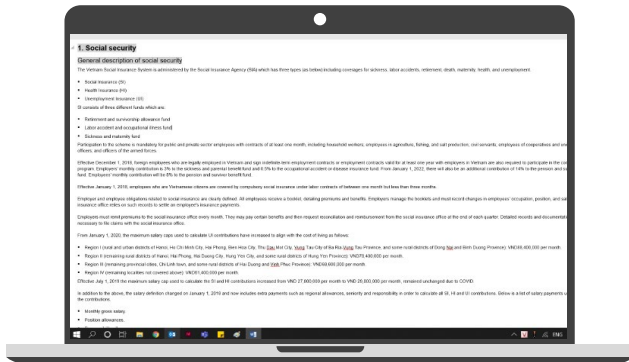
1. Social security

General description of social security

The Vietnam Social Insurance System is administered by the Social Insurance Agency (SIA) which has three types (as below) including coverages for sickness, labor accidents, retirement, death, maternity, health, and unemployment.

- Social insurance (SI)
- Health insurance (HI)
- Unemployment insurance (UI)

SI consists of three different funds which are:

- Retirement and survivorship allowance fund
- Labor accident and occupational illness fund
- Sickness and maternity fund

Participation to the scheme is mandatory for public and private-sector employees with contracts of at least one month, including household workers, employees in agriculture, fishing, and salt production, civil servants, employees of cooperatives and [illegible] officers, and officers of the armed forces.

Effective December 1, 2018, foreign employees who are legally employed in Vietnam and sign indefinite-term employment contracts or employment contracts valid for at least one year with employers in Vietnam are also required to participate in the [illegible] program. Employers' monthly contribution is 3% to the sickness and parental benefit fund and 0.5% to the occupational accident or disease insurance fund. From January 1, 2022, there will also be an additional contribution of 14% to the pension and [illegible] fund. Employees' monthly contribution will be 8% to the pension and survivor benefit fund.

Effective January 1, 2018, employees who are Vietnamese citizens are covered by compulsory social insurance under labor contracts of between one month but less than three months.

Employer and employee obligations related to social insurance are clearly defined. All employees receive a booklet, detailing premiums and benefits. Employers manage the booklets and must record changes in employees' occupation, position, and sa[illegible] insurance office relies on such records to settle an employee's insurance payments.

Employers must remit premiums to the social insurance office every month. They may pay certain benefits and then request reconciliation and reimbursement from the social insurance office at the end of each quarter. Detailed records and documentati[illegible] necessary to file claims with the social insurance office.

From January 1, 2020, the maximum salary caps used to calculate UI contributions have increased to align with the cost of living as follows:

- Region I (rural and urban districts of Hanoi, Ho Chi Minh City, Hai Phong, Bien Hoa City, Thu Dau Mot City, Vung Tau City of Ba Ria-Vung Tau Province, and some rural districts of Dong Nai and Binh Duong Province): VND88,400,000 per month.
- Region II (remaining rural districts of Hanoi, Hai Phong, Hai Duong City, Hung Yen City, and some rural districts of Hung Yen Province): VND78,400,000 per month.
- Region III (remaining provincial cities, Chi Linh town, and some rural districts of Hai Duong and Vinh Phuc Province): VND68,600,000 per month.
- Region IV (remaining localities not covered above): VND61,400,000 per month.

Effective July 1, 2019 the maximum salary cap used to calculate the SI and HI contributions increased from VND 27,800,000 per month to VND 29,800,000 per month, remained unchanged due to COVID.

In addition to the above, the salary definition changed on January 1, 2018 and now includes extra payments such as regional allowances, seniority and responsibility in order to calculate all SI, HI and UI contributions. Below is a list of salary payments u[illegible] the contributions.

- Monthly gross salary.
- Position allowances.